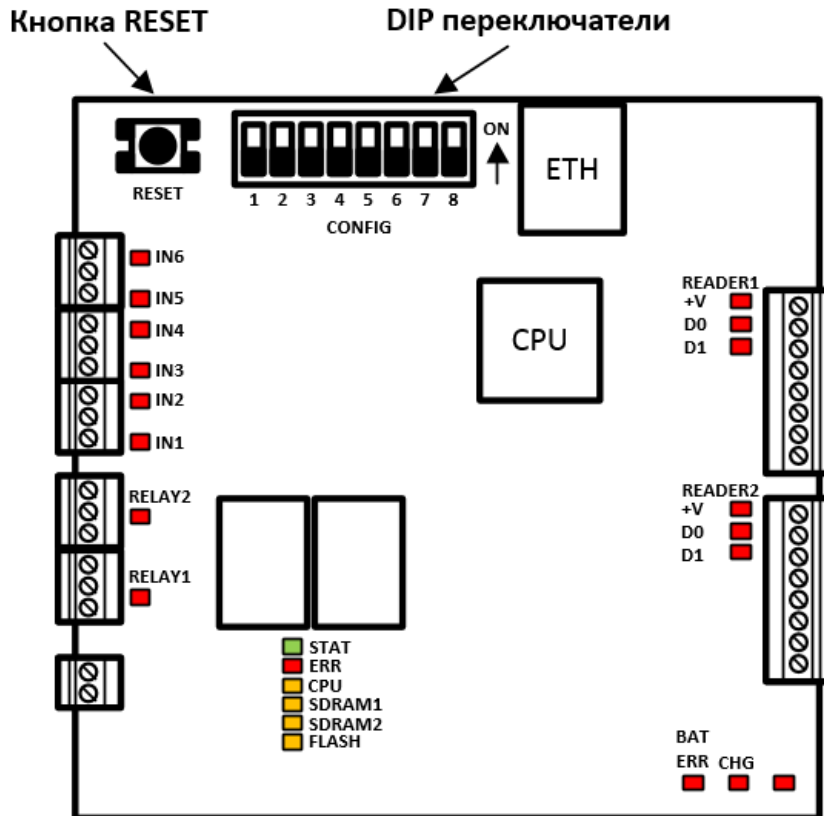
Кнопка RESET

DIP переключатели

RESET

1 2 3 4 5 6 7 8

CONFIG

ON

ETH

IN6
IN5
IN4
IN3
IN2
IN1

CPU

READER1
+V
D0
D1

RELAY2

RELAY1

READER2
+V
D0
D1

STAT
ERR
CPU
SDRAM1
SDRAM2
FLASH

BAT
ERR CHG